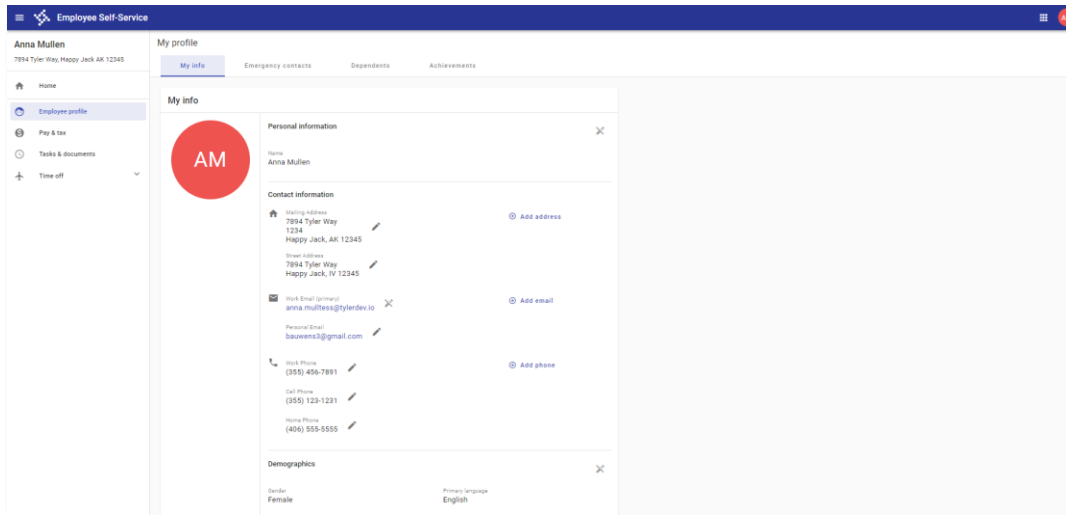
Employee Self-Service

Anna Mullen
7894 Tyler Way, Happy Jack AK 12345

Home
Employee profile
Pay & tax
Tasks & documents
Time off

My profile

My info
Emergency contacts
Dependents
Achievements

My info

AM

Personal information

Name
Anna Mullen

Contact information

Mailing Address
7894 Tyler Way
1234
Happy Jack, AK 12345

Add address

Street Address
7894 Tyler Way
Happy Jack, IV 12345

Work Email (primary)
anna.mulltess@tylerdev.io

Add email

Personal Email
bauwens3@gmail.com

Work Phone
(355) 456-7891

Add phone

Cell Phone
(355) 123-1231

Home Phone
(406) 555-5555

Demographics

Gender
Female

Primary language
English